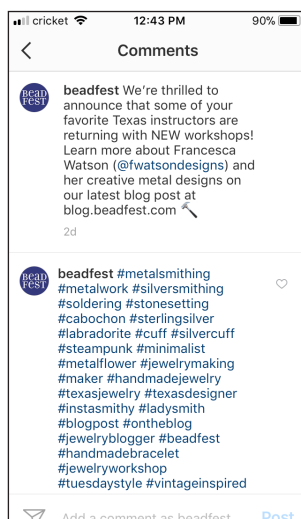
cricket 12:43 PM 90%

<

Comments

BEAD FEST

beadfest We're thrilled to announce that some of your favorite Texas instructors are returning with NEW workshops! Learn more about Francesca Watson (@fwatsondesigns) and her creative metal designs on our latest blog post at blog.beadfest.com 🔨

2d

BEAD FEST

beadfest #metalsmithing #metalwork #silversmithing #soldering #stonesetting #cabochon #sterlingsilver #labradorite #cuff #silvercuff #steampunk #minimalist #metalflower #jewelrymaking #maker #handmadejewelry #texasjewelry #texasdesigner #instasmithy #ladysmith #blogpost #ontheblog #jewelryblogger #beadfest #handmadebracelet #jewelryworkshop #tuesdaystyle #vintageinspired

Add a comment as beadfest... Post